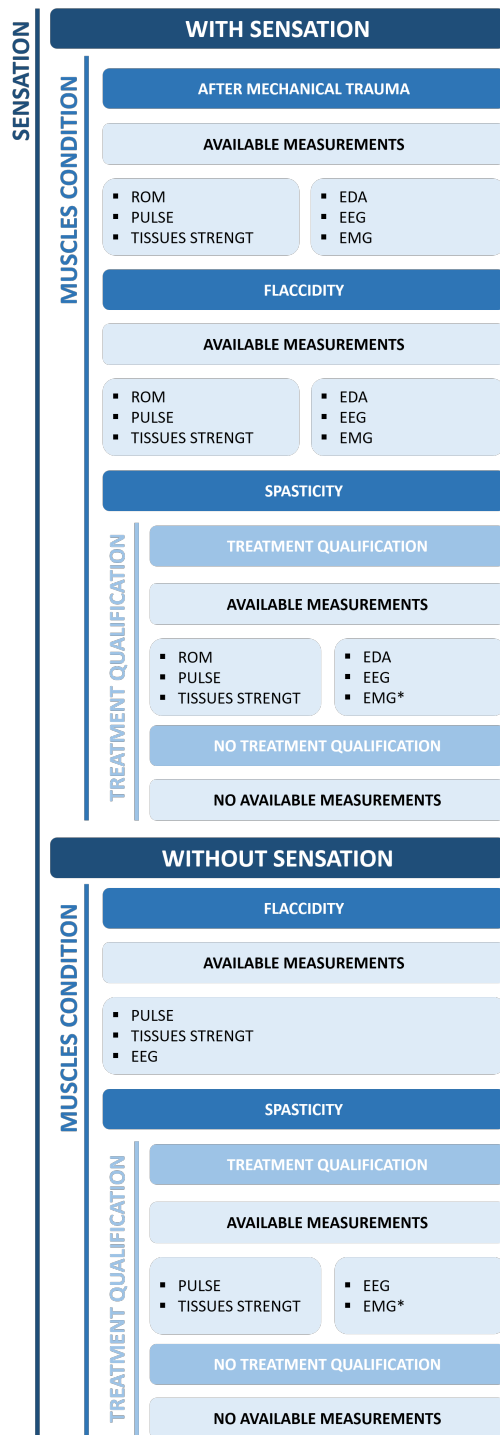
SENSATION

WITH SENSATION

MUSCLES CONDITION

AFTER MECHANICAL TRAUMA

AVAILABLE MEASUREMENTS

- ROM
- PULSE
- TISSUES STRENGT

- EDA
- EEG
- EMG

FLACCIDITY

AVAILABLE MEASUREMENTS

- ROM
- PULSE
- TISSUES STRENGT

- EDA
- EEG
- EMG

SPASTICITY

TREATMENT QUALIFICATION

TREATMENT QUALIFICATION

AVAILABLE MEASUREMENTS

- ROM
- PULSE
- TISSUES STRENGT

- EDA
- EEG
- EMG*

NO TREATMENT QUALIFICATION

NO AVAILABLE MEASUREMENTS

WITHOUT SENSATION

MUSCLES CONDITION

FLACCIDITY

AVAILABLE MEASUREMENTS

- PULSE
- TISSUES STRENGT
- EEG

SPASTICITY

TREATMENT QUALIFICATION

TREATMENT QUALIFICATION

AVAILABLE MEASUREMENTS

- PULSE
- TISSUES STRENGT

- EEG
- EMG*

NO TREATMENT QUALIFICATION

NO AVAILABLE MEASUREMENTS